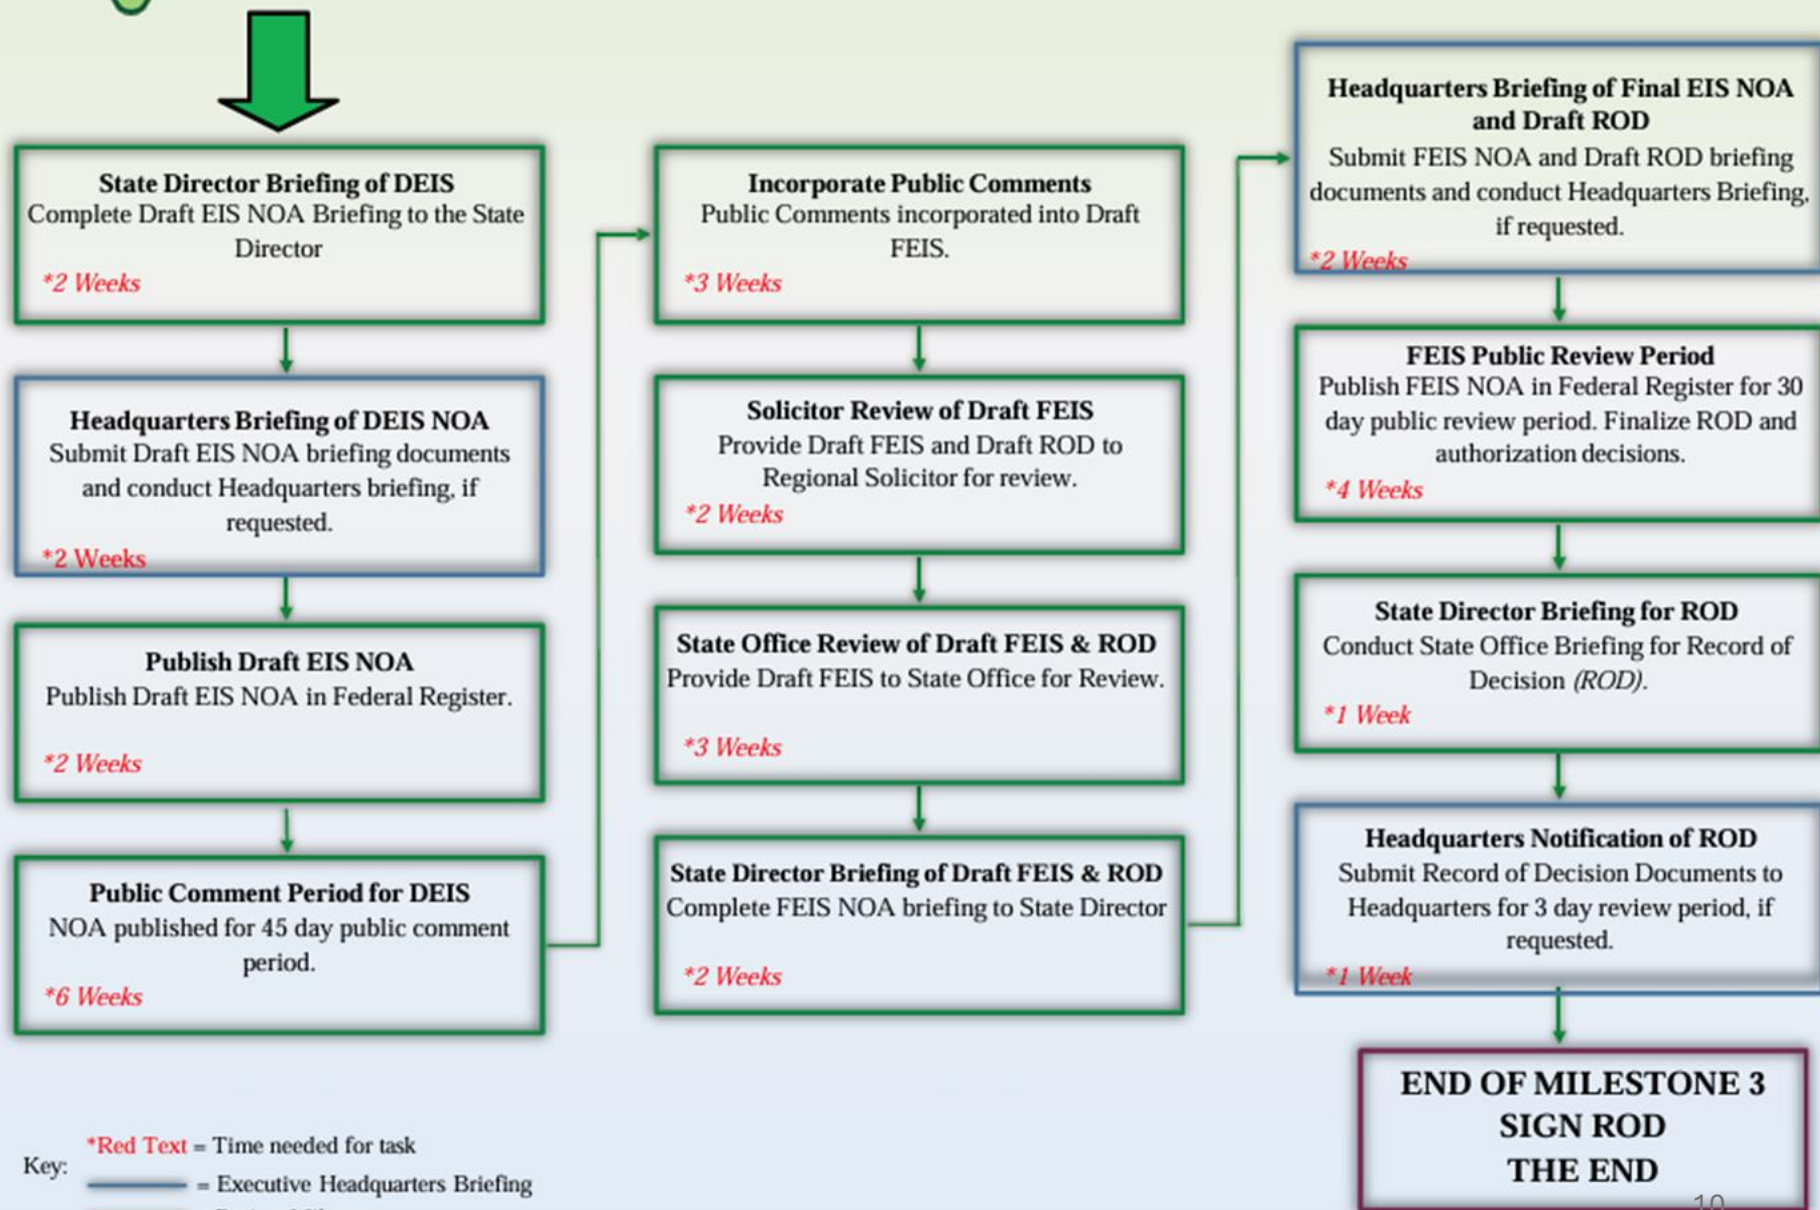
State Director Briefing of DEIS
Complete Draft EIS NOA Briefing to the State Director
*2 Weeks

Headquarters Briefing of DEIS NOA
Submit Draft EIS NOA briefing documents and conduct Headquarters briefing, if requested.
*2 Weeks

Publish Draft EIS NOA
Publish Draft EIS NOA in Federal Register.
*2 Weeks

Public Comment Period for DEIS
NOA published for 45 day public comment period.
*6 Weeks

Incorporate Public Comments
Public Comments incorporated into Draft FEIS.
*3 Weeks

Solicitor Review of Draft FEIS
Provide Draft FEIS and Draft ROD to Regional Solicitor for review.
*2 Weeks

State Office Review of Draft FEIS & ROD
Provide Draft FEIS to State Office for Review.
*3 Weeks

State Director Briefing of Draft FEIS & ROD
Complete FEIS NOA briefing to State Director
*2 Weeks

Headquarters Briefing of Final EIS NOA and Draft ROD
Submit FEIS NOA and Draft ROD briefing documents and conduct Headquarters Briefing, if requested.
*2 Weeks

FEIS Public Review Period
Publish FEIS NOA in Federal Register for 30 day public review period. Finalize ROD and authorization decisions.
*4 Weeks

State Director Briefing for ROD
Conduct State Office Briefing for Record of Decision (ROD).
*1 Week

Headquarters Notification of ROD
Submit Record of Decision Documents to Headquarters for 3 day review period, if requested.
*1 Week

END OF MILESTONE 3
SIGN ROD
THE END

Key: *Red Text = Time needed for task
= Executive Headquarters Briefing

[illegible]